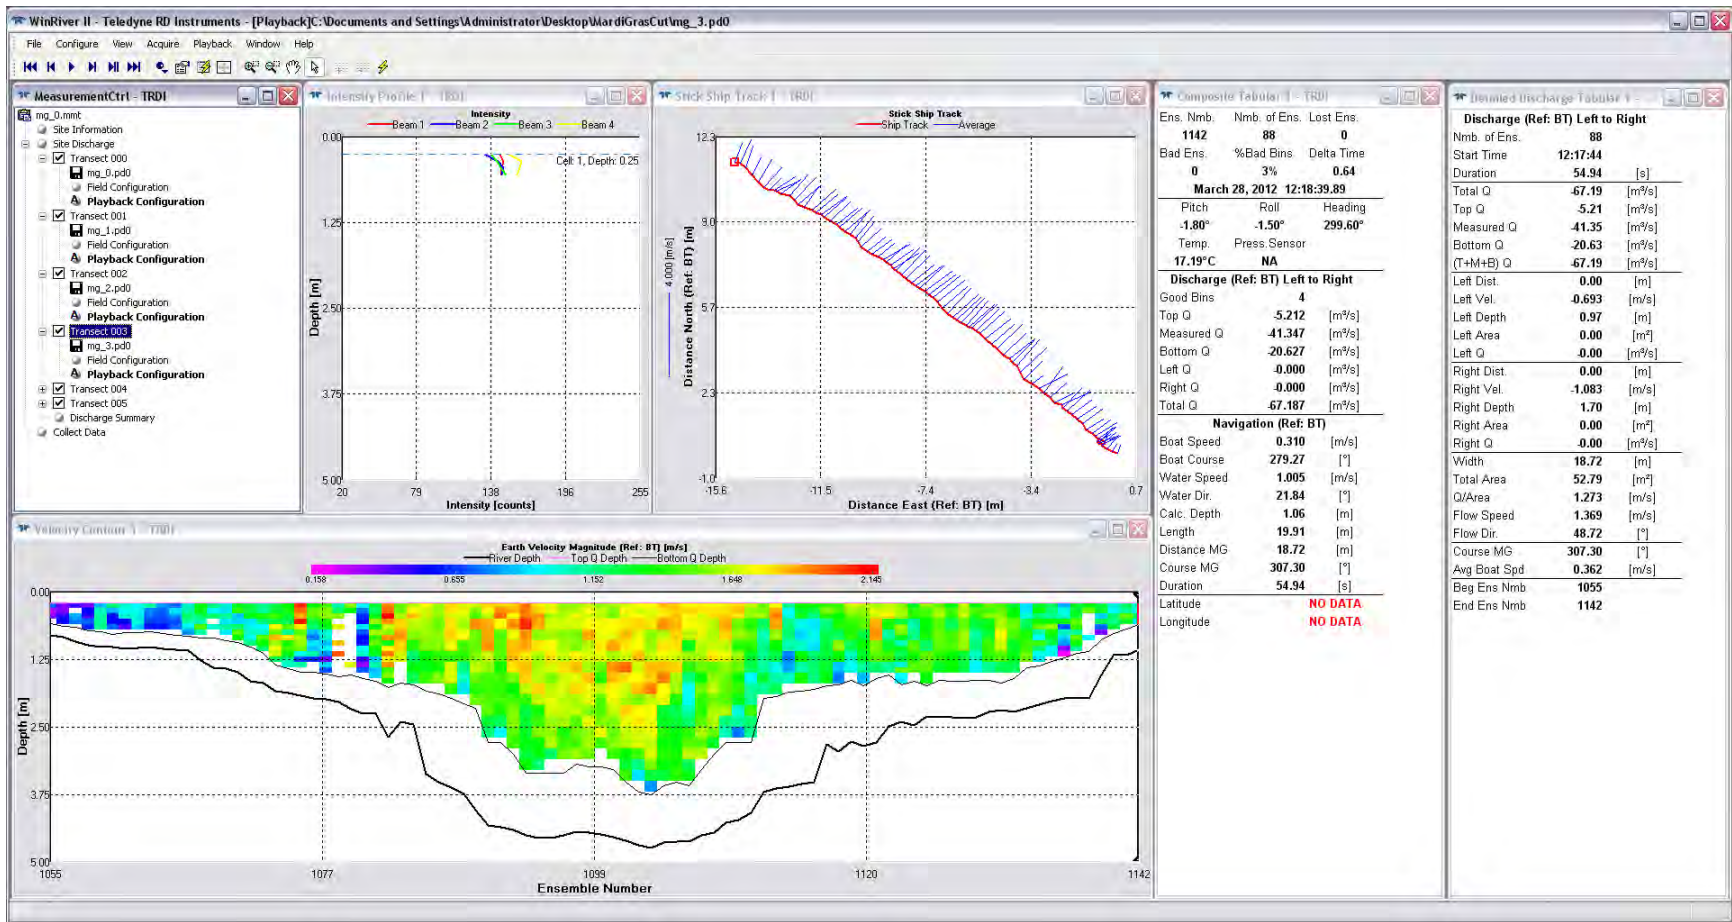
WinRiver II - Teledyne RD Instruments - [Playback]C:\Documents and Settings\Administrator\Desktop\MardiGrasCut\mg_3.pd0

File Configure View Acquire Playback Window Help

MeasurementCtrl - TRDI

mg_0.mmt
Site Information
Site Discharge
Transect 000
mg_0.pd0
Field Configuration
Playback Configuration
Transect 001
mg_1.pd0
Field Configuration
Playback Configuration
Transect 002
mg_2.pd0
Field Configuration
Playback Configuration
Transect 003
mg_3.pd0
Field Configuration
Playback Configuration
Transect 004
Transect 005
Discharge Summary
Collect Data

Intensity Profile 1 - TRDI

Intensity
Beam 1 Beam 2 Beam 3 Beam 4
Cell: 1, Depth: 0.25
0.00
1.25
2.50
3.75
5.00
Depth [m]
20 79 138 196 255
Intensity [counts]

Stick Ship Track 1 - TRDI

Stick Ship Track
Ship Track Average
12.3
9.0
5.7
2.3
-1.0
4.000 [m/s]
Distance North (Ref: BT) [m]
-15.6 -11.5 -7.4 -3.4 0.7
Distance East (Ref: BT) [m]

Composite Tabular 1 - TRDI

| Ens. Nmb. | Nmb. of Ens. | Lost Ens. |
|---|---|---|
| 1142 | 88 | 0 |
| Bad Ens. | %Bad Bins | Delta Time |
| 0 | 3% | 0.64 |

March 28, 2012 12:18:39.89

| Pitch | Roll | Heading |
|---|---|---|
| -1.80° | -1.50° | 299.60° |
| Temp. | Press.Sensor | |
| 17.19°C | NA | |

Discharge (Ref: BT) Left to Right

| Good Bins | 4 | |
|---|---|---|
| Top Q | 5.212 | [m³/s] |
| Measured Q | 41.347 | [m³/s] |
| Bottom Q | 20.627 | [m³/s] |
| Left Q | 0.000 | [m³/s] |
| Right Q | 0.000 | [m³/s] |
| Total Q | 67.187 | [m³/s] |

Navigation (Ref: BT)

| Boat Speed | 0.310 | [m/s] |
|---|---|---|
| Boat Course | 279.27 | [°] |
| Water Speed | 1.005 | [m/s] |
| Water Dir. | 21.84 | [°] |
| Calc. Depth | 1.06 | [m] |
| Length | 19.91 | [m] |
| Distance MG | 18.72 | [m] |
| Course MG | 307.30 | [°] |
| Duration | 54.94 | [s] |
| Latitude | NO DATA | |
| Longitude | NO DATA | |

Detailed Discharge Tabular 1 -

Discharge (Ref: BT) Left to Right

| Nmb. of Ens. | 88 | |
|---|---|---|
| Start Time | 12:17:44 | |
| Duration | 54.94 | [s] |
| Total Q | 67.19 | [m³/s] |
| Top Q | 5.21 | [m³/s] |
| Measured Q | 41.35 | [m³/s] |
| Bottom Q | 20.63 | [m³/s] |
| (T+M+B) Q | 67.19 | [m³/s] |
| Left Dist. | 0.00 | [m] |
| Left Vel. | 0.693 | [m/s] |
| Left Depth | 0.97 | [m] |
| Left Area | 0.00 | [m²] |
| Left Q | 0.00 | [m³/s] |
| Right Dist. | 0.00 | [m] |
| Right Vel. | -1.083 | [m/s] |
| Right Depth | 1.70 | [m] |
| Right Area | 0.00 | [m²] |
| Right Q | 0.00 | [m³/s] |
| Width | 18.72 | [m] |
| Total Area | 52.79 | [m²] |
| Q/Area | 1.273 | [m/s] |
| Flow Speed | 1.369 | [m/s] |
| Flow Dir. | 48.72 | [°] |
| Course MG | 307.30 | [°] |
| Avg Boat Spd | 0.362 | [m/s] |
| Beg Ens Nmb | 1055 | |
| End Ens Nmb | 1142 | |

Velocity Contour 1 - TRDI

Earth Velocity Magnitude (Ref: BT) [m/s]
River Depth Top Q Depth Bottom Q Depth
0.158 0.655 1.152 1.648 2.145
0.00
1.25
2.50
3.75
5.00
Depth [m]
1055 1077 1099 1120 1142
Ensemble Number